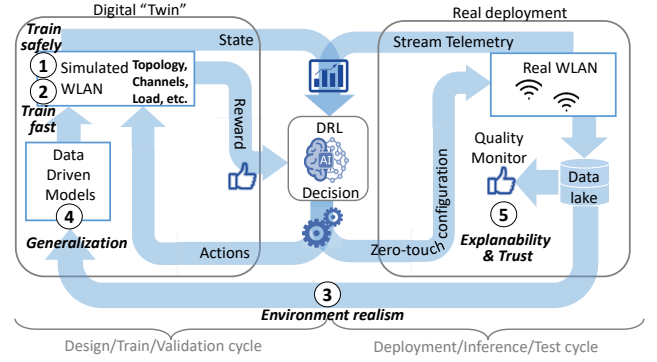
Digital "Twin"

Real deployment

Train safely

1 Simulated WLAN

Topology, Channels, Load, etc.

2 Train fast

State

Stream Telemetry

Real WLAN

Reward

DRL

AI

Decision

Data Driven Models

4

Generalization

Quality Monitor

configuration

Data lake

5

Explanability & Trust

Actions

Zero-touch

3

Environment realism

Design/Train/Validation cycle

Deployment/Inference/Test cycle